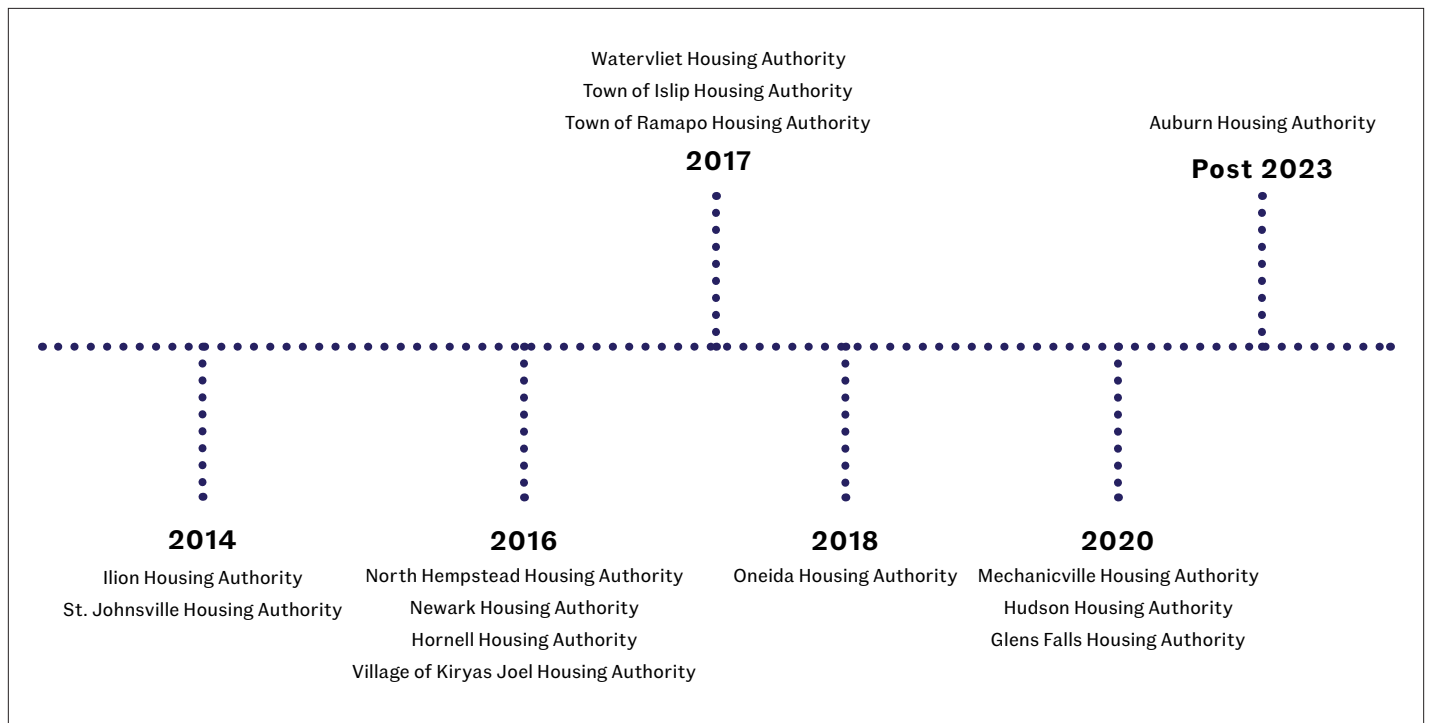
Watervliet Housing Authority
Town of Islip Housing Authority
Town of Ramapo Housing Authority

2017

Auburn Housing Authority

Post 2023

2014

Ilion Housing Authority
St. Johnsville Housing Authority

2016

North Hempstead Housing Authority
Newark Housing Authority
Hornell Housing Authority
Village of Kiryas Joel Housing Authority

2018

Oneida Housing Authority

2020

Mechanicville Housing Authority
Hudson Housing Authority
Glens Falls Housing Authority